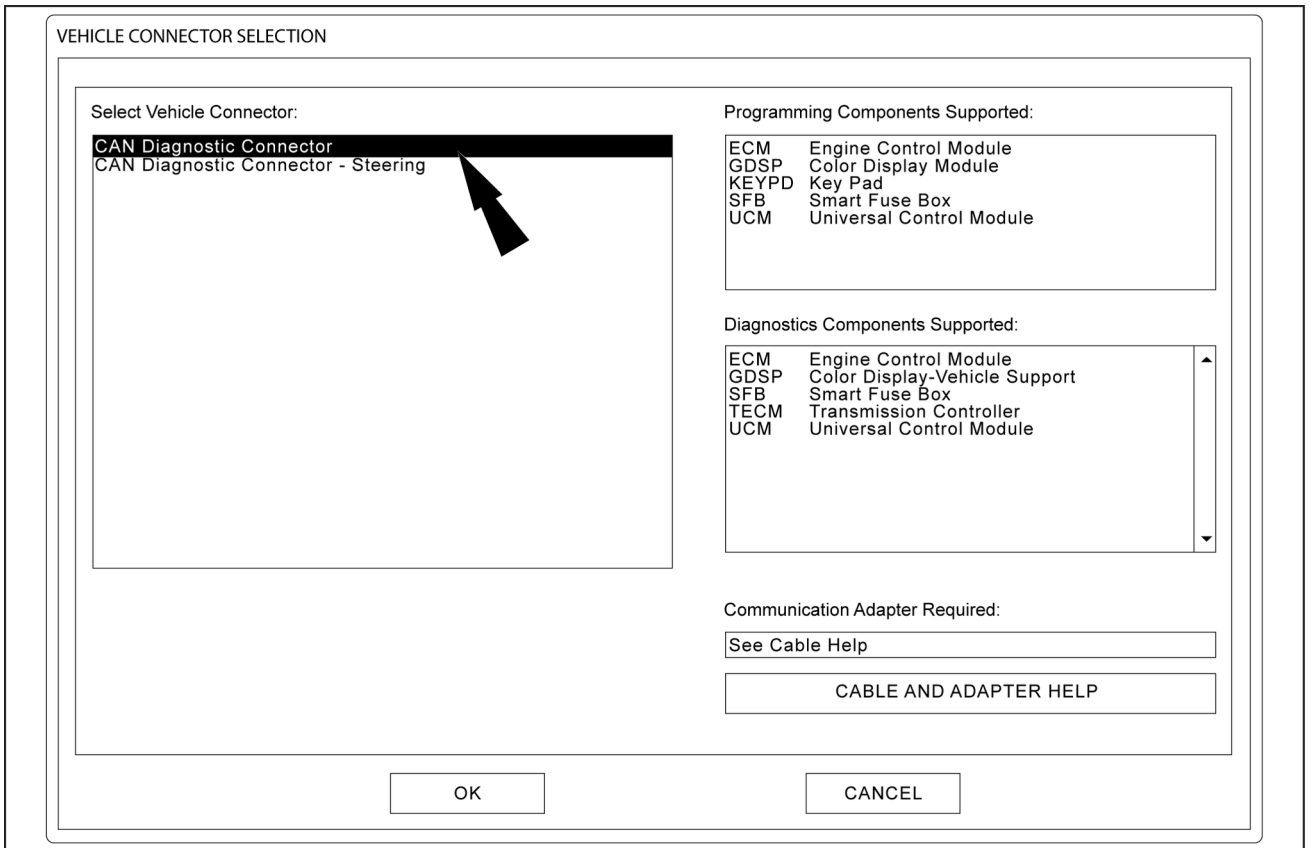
VEHICLE CONNECTOR SELECTION

Select Vehicle Connector:

CAN Diagnostic Connector
CAN Diagnostic Connector - Steering

Programming Components Supported:

| | |
|---|---|
| ECM | Engine Control Module |
| GDSP | Color Display Module |
| KEYPD | Key Pad |
| SFB | Smart Fuse Box |
| UCM | Universal Control Module |

Diagnostics Components Supported:

| | |
|---|---|
| ECM | Engine Control Module |
| GDSP | Color Display-Vehicle Support |
| SFB | Smart Fuse Box |
| TECM | Transmission Controller |
| UCM | Universal Control Module |

Communication Adapter Required:

See Cable Help

CABLE AND ADAPTER HELP

OK

CANCEL